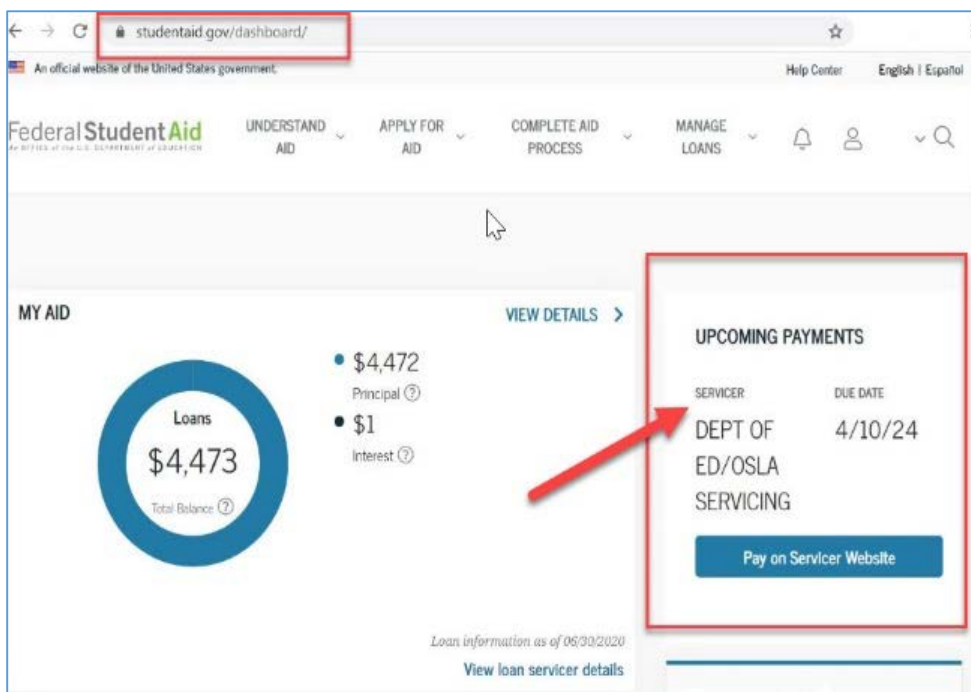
studentaid.gov/dashboard/

An official website of the United States government

Help Center English | Español

Federal Student Aid

An OFFICE of the U.S. DEPARTMENT of EDUCATION

UNDERSTAND AID

APPLY FOR AID

COMPLETE AID PROCESS

MANAGE LOANS

MY AID

VIEW DETAILS >

Loans

$4,473

Total Balance

$4,472

Principal

$1

Interest

UPCOMING PAYMENTS

SERVICER

DUE DATE

DEPT OF ED/OSLA SERVICING

4/10/24

Pay on Servicer Website

Loan information as of 06/30/2020

View loan servicer details